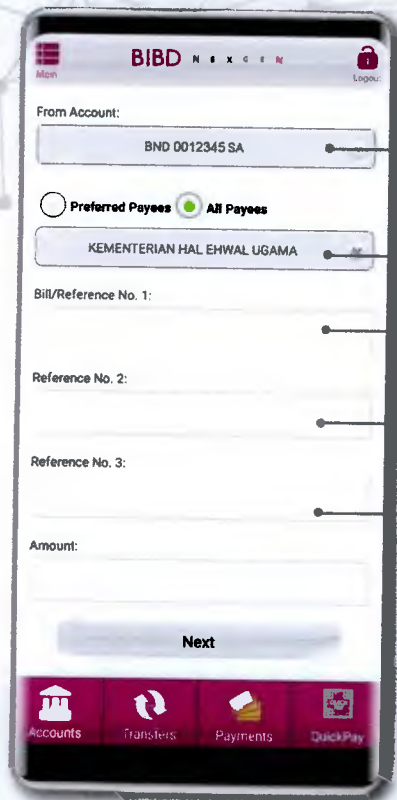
Main

BIBD N E X G E N

Logout

From Account:

BND 0012345 SA

Preferred Payees

All Payees

KEMENTERIAN HAL EHWAL UGAMA

Bill/Reference No. 1:

Reference No. 2:

Reference No. 3:

Amount:

Next

Accounts

Transfers

Payments

QuickPay